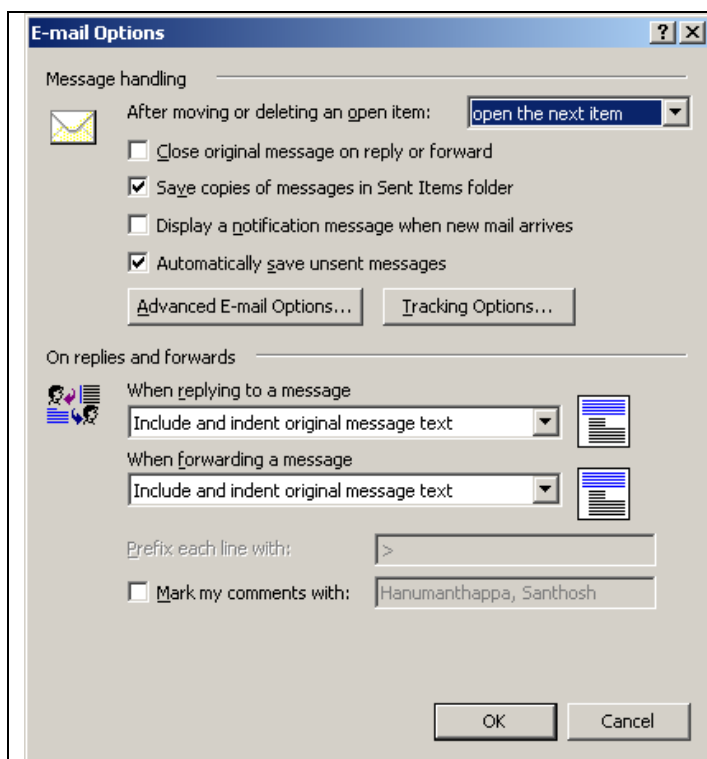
E-mail Options

? X

Message handling

After moving or deleting an open item: open the next item

Close original message on reply or forward

Save copies of messages in Sent Items folder

Display a notification message when new mail arrives

Automatically save unsent messages

Advanced E-mail Options...

Tracking Options...

On replies and forwards

When replying to a message

Include and indent original message text

When forwarding a message

Include and indent original message text

Prefix each line with: >

Mark my comments with: Hanumanthappa, Santhosh

OK

Cancel